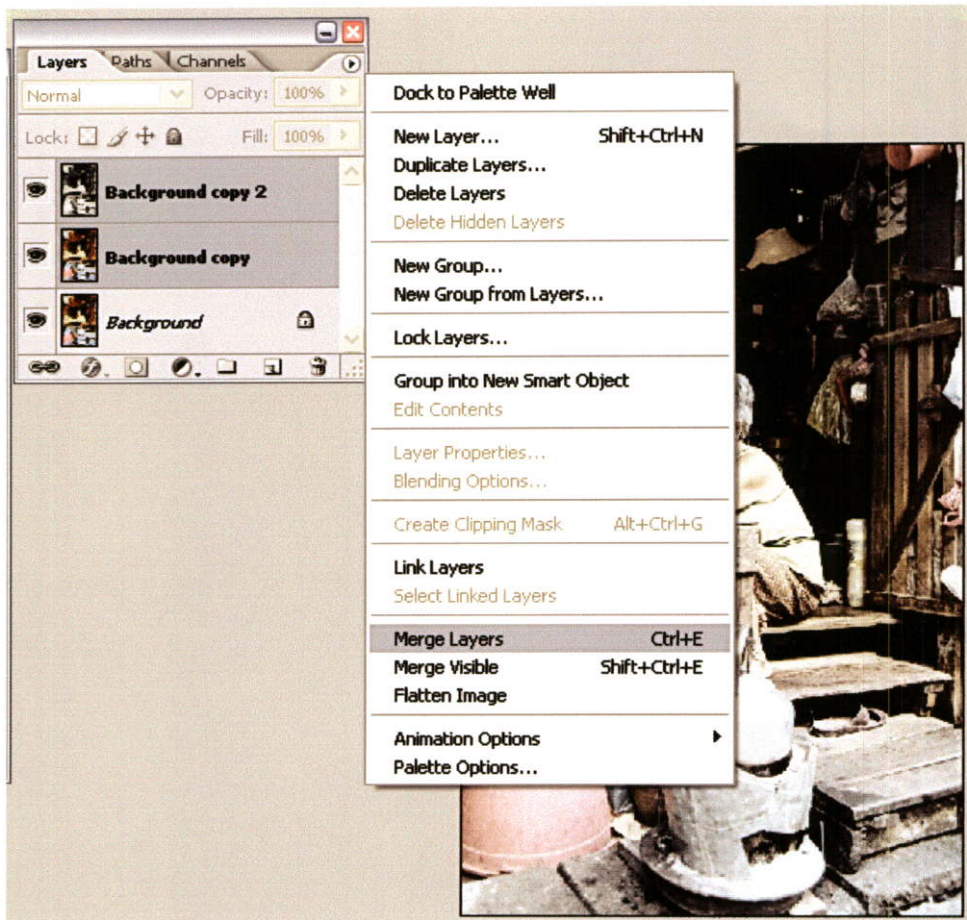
Layers Paths Channels

Normal Opacity: 100%

Lock: Fill: 100%

Background copy 2

Background copy

Background

Dock to Palette Well

New Layer... Shift+Ctrl+N
Duplicate Layers...
Delete Layers
Delete Hidden Layers

New Group...
New Group from Layers...

Lock Layers...

Group into New Smart Object
Edit Contents

Layer Properties...
Blending Options...

Create Clipping Mask Alt+Ctrl+G

Link Layers
Select Linked Layers

Merge Layers Ctrl+E
Merge Visible Shift+Ctrl+E
Flatten Image

Animation Options
Palette Options...